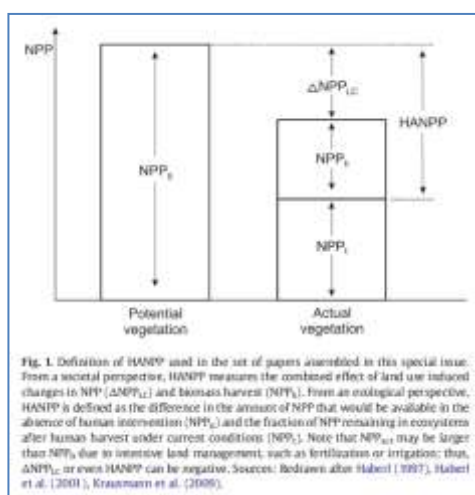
NPP

$NPP_0$

$\Delta NPP_{LC}$

HANPP

$NPP_h$

$NPP_t$

Potential vegetation

Actual vegetation

Fig. 1. Definition of HANPP used in the set of papers assembled in this special issue. From a societal perspective, HANPP measures the combined effect of land use induced changes in NPP ($\Delta NPP_{LC}$) and biomass harvest ($NPP_h$). From an ecological perspective, HANPP is defined as the difference in the amount of NPP that would be available in the absence of human intervention ($NPP_0$) and the fraction of NPP remaining in ecosystems after human harvest under current conditions ($NPP_t$). Note that $NPP_{act}$ may be larger than $NPP_0$ due to intensive land management, such as fertilization or irrigation; thus, $\Delta NPP_{LC}$ or even HANPP can be negative. Sources: Redrawn after Haberl (1997), Haberl et al. (2001), Krausmann et al. (2009).